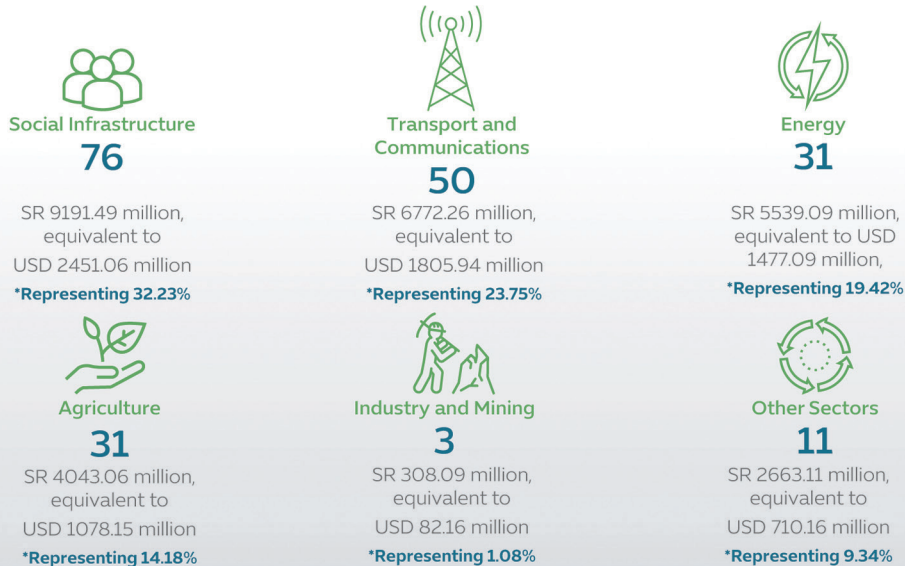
Social Infrastructure
76
SR 9191.49 million, equivalent to USD 2451.06 million
*Representing 32.23%

Transport and Communications
50
SR 6772.26 million, equivalent to USD 1805.94 million
*Representing 23.75%

Energy
31
SR 5539.09 million, equivalent to USD 1477.09 million,
*Representing 19.42%

Agriculture
31
SR 4043.06 million, equivalent to USD 1078.15 million
*Representing 14.18%

Industry and Mining
3
SR 308.09 million, equivalent to USD 82.16 million
*Representing 1.08%

Other Sectors
11
SR 2663.11 million, equivalent to USD 710.16 million
*Representing 9.34%